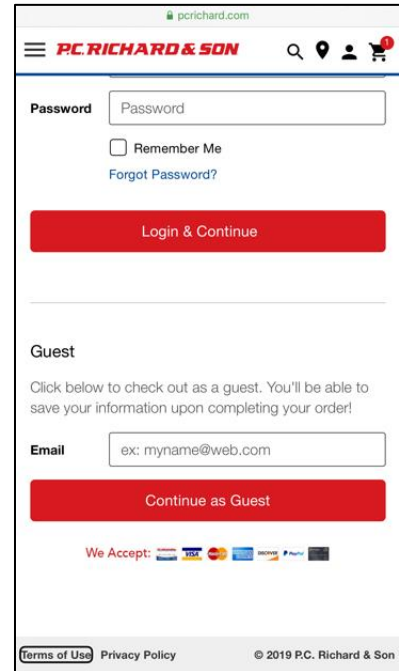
pcrichard.com

P.C. RICHARD & SON

1

Password

Password

Remember Me

Forgot Password?

Login & Continue

Guest

Click below to check out as a guest. You'll be able to save your information upon completing your order!

Email

ex: myname@web.com

Continue as Guest

We Accept:

VISA

DISCOVER

PayPal

Terms of Use Privacy Policy

© 2019 P.C. Richard & Son